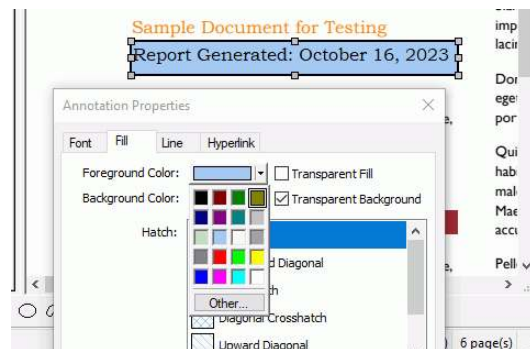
Sample Document for Testing

Report Generated: October 16, 2023

Annotation Properties

Font Fill Line Hyperlink

Foreground Color:

Transparent Fill

Background Color:

Transparent Background

Hatch:

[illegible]d Diagonal

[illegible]h

Diagonal Crosshatch

Upward Diagonal

Other...

imp
lacir

Dor
ege
por

Qui
hab
mal
Mae
accu

Pell

6 page(s)